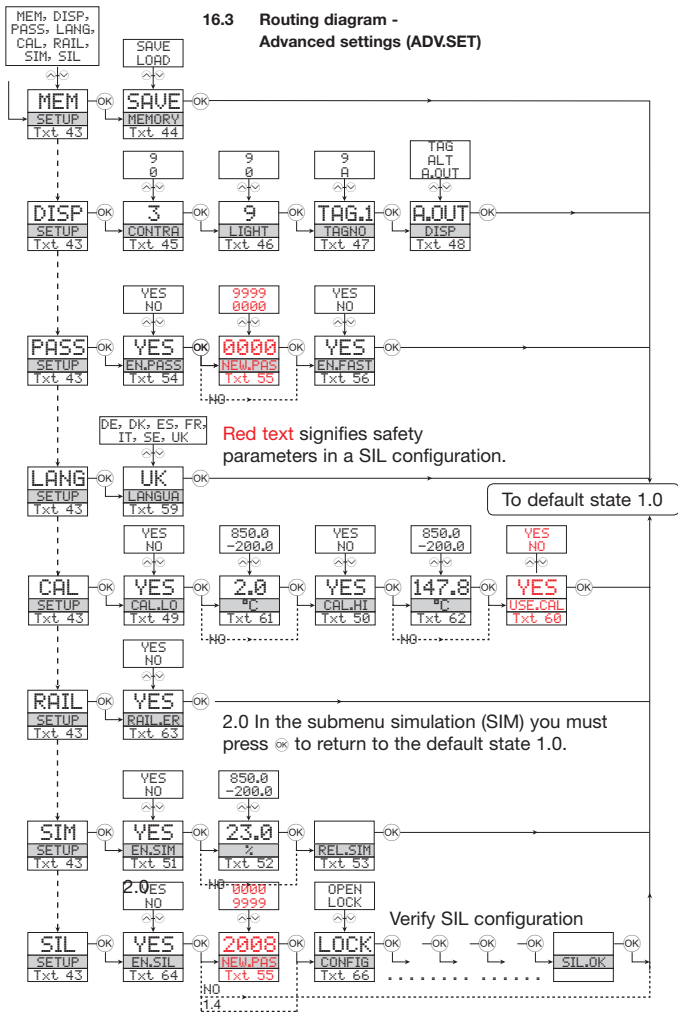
16.3 Routing diagram - Advanced settings (ADV.SET)

MEM, DISP, PASS, LANG, CAL, RAIL, SIM, SIL

SAVE
LOAD

MEM
SETUP
Txt 43
OK
SAVE
MEMORY
Txt 44
OK

9
0
9
0
9
A
TAG
ALT
A.OUT

DISP
SETUP
Txt 43
OK
3
CONTRA
Txt 45
OK
9
LIGHT
Txt 46
OK
TAG.1
TAGNO
Txt 47
OK
A.OUT
DISP
Txt 48
OK

YES
NO
9999
0000
YES
NO

PASS
SETUP
Txt 43
OK
YES
EN.PASS
Txt 54
OK
0000
NEW.PAS
Txt 55
OK
YES
EN.FAST
Txt 56
OK
NO

DE, DK, ES, FR, IT, SE, UK

Red text signifies safety parameters in a SIL configuration.

LANG
SETUP
Txt 43
OK
UK
LANGUA
Txt 59
OK

To default state 1.0

YES
NO
850.0
-200.0
YES
NO
850.0
-200.0
YES
NO

CAL
SETUP
Txt 43
OK
YES
CAL.LO
Txt 49
OK
2.0
°C
Txt 61
OK
YES
CAL.HI
Txt 50
OK
147.8
°C
Txt 62
OK
YES
USE.CAL
Txt 60
OK
NO
NO

YES
NO

RAIL
SETUP
Txt 43
OK
YES
RAIL.ER
Txt 63

2.0 In the submenu simulation (SIM) you must press ⊛ to return to the default state 1.0.

YES
NO
850.0
-200.0

SIM
SETUP
Txt 43
OK
YES
EN.SIM
Txt 51
OK
23.0
%
Txt 52
REL.SIM
Txt 53
OK
NO

2.0ES
NO
0000
9999
OPEN
LOCK

Verify SIL configuration

SIL
SETUP
Txt 43
OK
YES
EN.SIL
Txt 64
OK
2008
NEW.PAS
Txt 55
OK
LOCK
CONFIG
Txt 66
OK
OK
OK
OK
SIL.OK
OK
NO
1.4